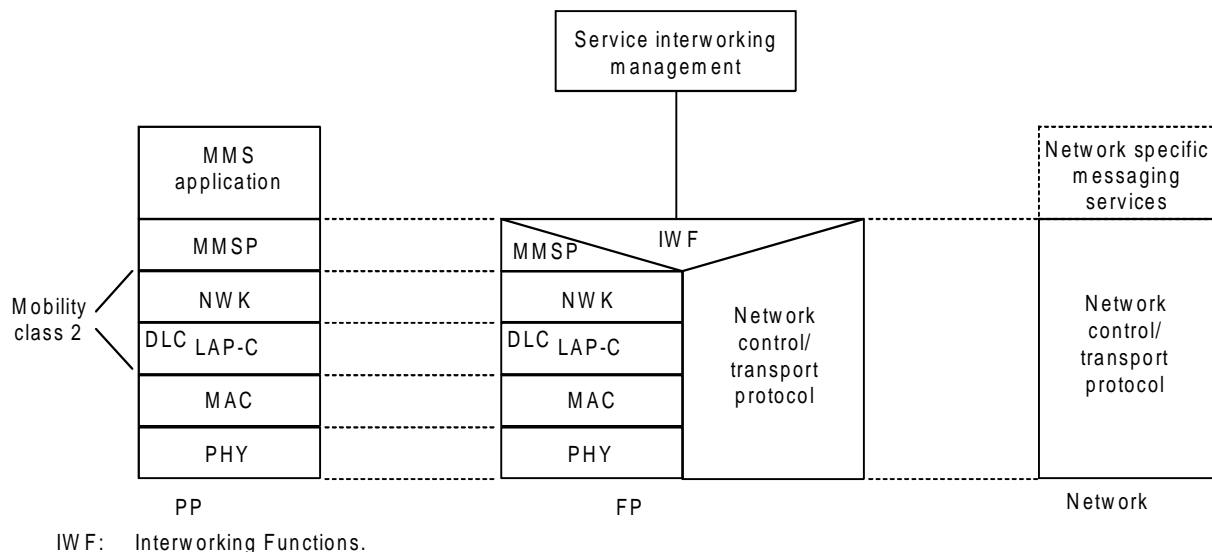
Service interworking management

MMS application

MMSP

NWK

DLC LAP-C

MAC

PHY

Mobility class 2

MMSP

IWF

NWK

DLC LAP-C

MAC

PHY

Network control/ transport protocol

Network specific messaging services

Network control/ transport protocol

PP

FP

Network

IWF: Interworking Functions.